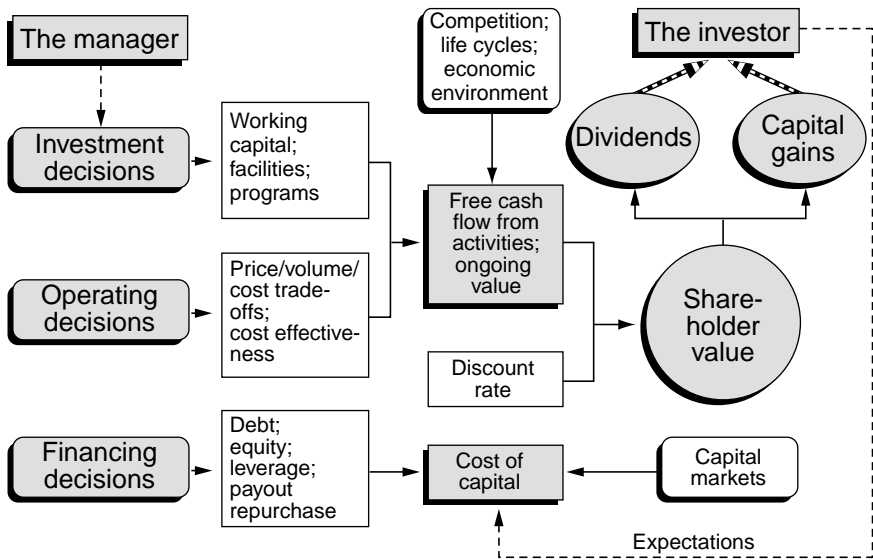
The manager

Investment decisions

Working capital; facilities; programs

Operating decisions

Price/volume/ cost trade-offs; cost effectiveness

Financing decisions

Debt; equity; leverage; payout repurchase

Competition; life cycles; economic environment

Free cash flow from activities; ongoing value

Discount rate

Cost of capital

The investor

Dividends

Capital gains

Shareholder value

Capital markets

Expectations